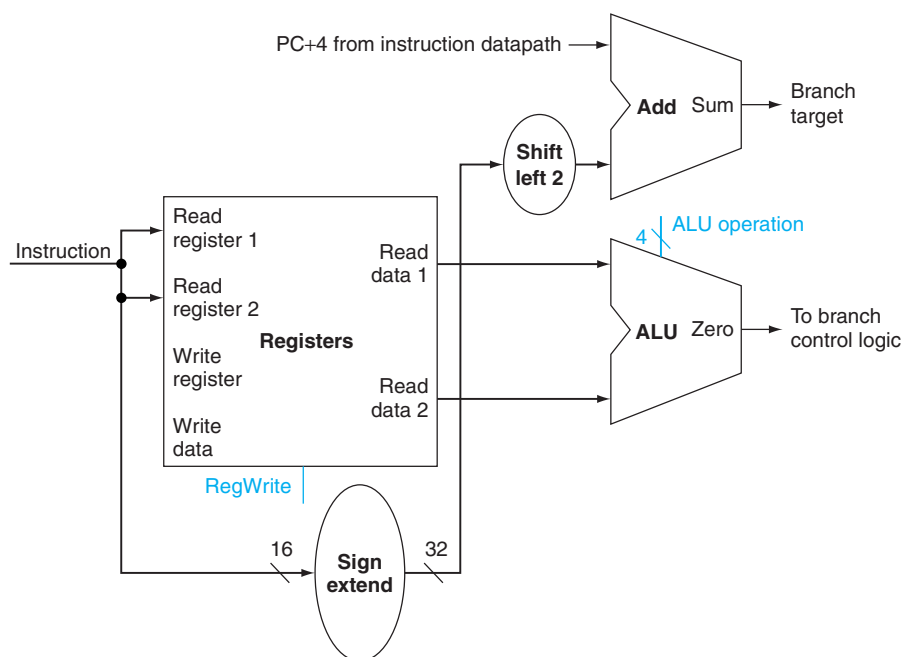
PC+4 from instruction datapath

Add Sum

Branch target

Shift left 2

4 ALU operation

Instruction

Read register 1

Read register 2

Write register

Write data

Registers

Read data 1

Read data 2

ALU Zero

To branch control logic

RegWrite

16

Sign extend

32